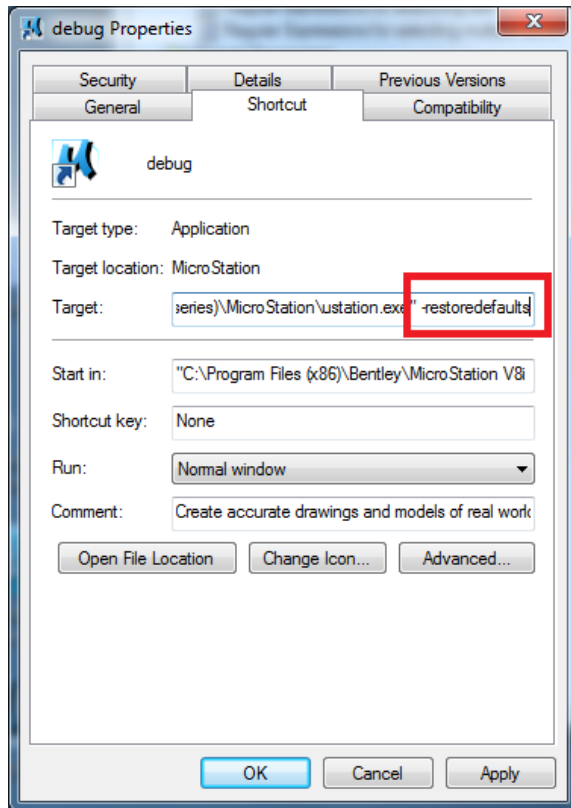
debug Properties

Security
Details
Previous Versions
General
Shortcut
Compatibility

debug

Target type: Application

Target location: MicroStation

Target: series)\MicroStation\ustation.exe" -restoredefaults

Start in: "C:\Program Files (x86)\Bentley\MicroStation V8i

Shortcut key: None

Run: Normal window

Comment: Create accurate drawings and models of real work

Open File Location
Change Icon...
Advanced...

OK
Cancel
Apply